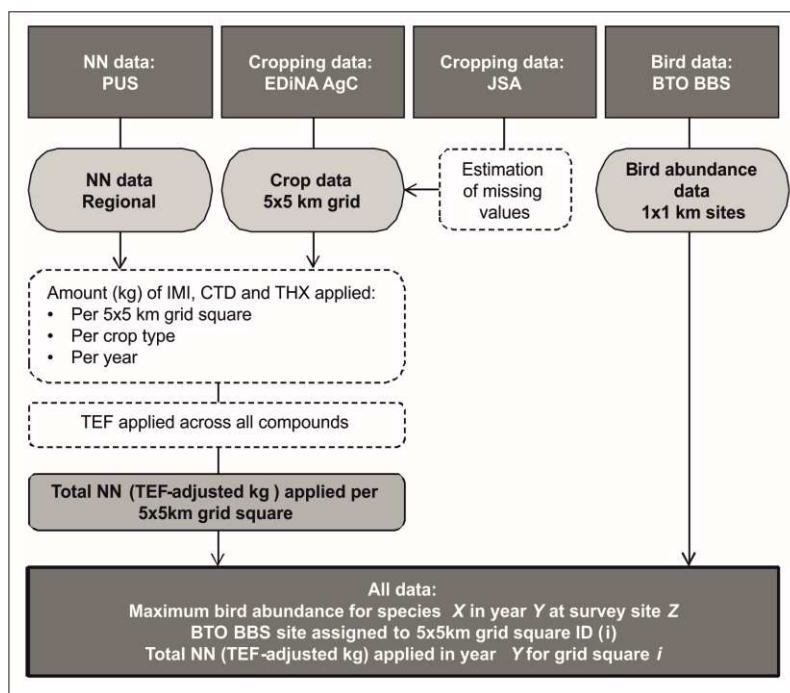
NN data:
PUS

Cropping data:
EDiNA AgC

Cropping data:
JSA

Bird data:
BTO BBS

NN data
Regional

Crop data
5x5 km grid

Estimation of missing values

Bird abundance data
1x1 km sites

Amount (kg) of IMI, CTD and THX applied:
• Per 5x5 km grid square
• Per crop type
• Per year

TEF applied across all compounds

Total NN (TEF-adjusted kg ) applied per 5x5km grid square

All data:
Maximum bird abundance for species *X* in year *Y* at survey site *Z*
BTO BBS site assigned to 5x5km grid square ID (i)
Total NN (TEF-adjusted kg) applied in year *Y* for grid square *i*